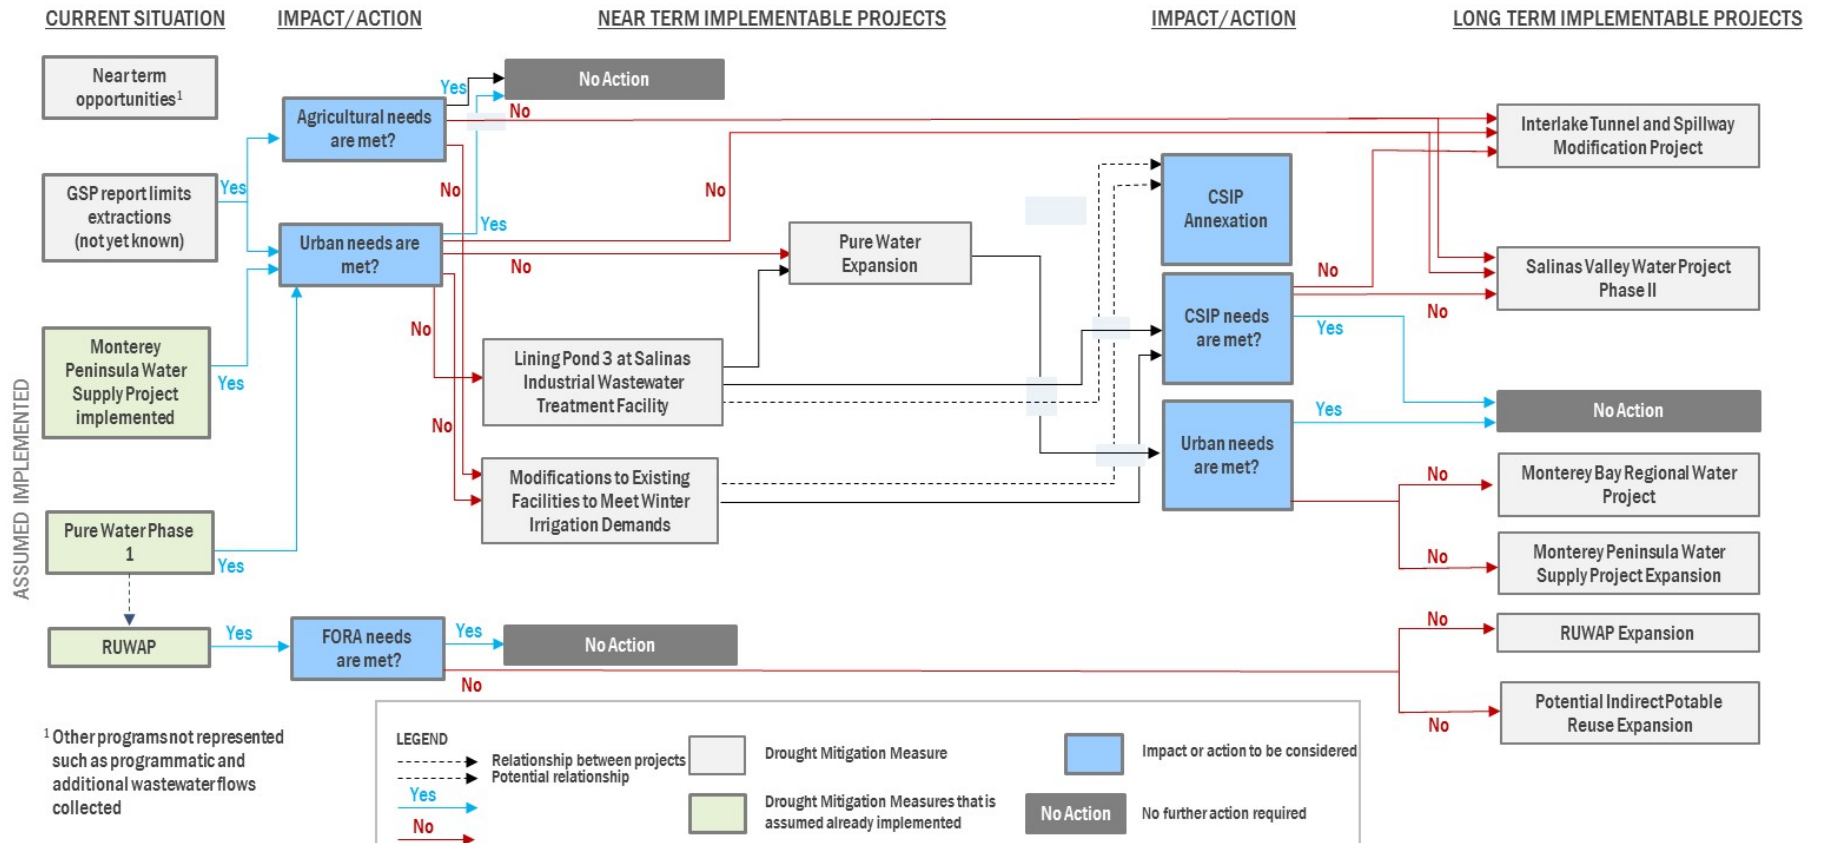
CURRENT SITUATION

IMPACT/ACTION

NEAR TERM IMPLEMENTABLE PROJECTS

IMPACT/ACTION

LONG TERM IMPLEMENTABLE PROJECTS

ASSUMED IMPLEMENTED

Near term opportunities$^1$

GSP report limits extractions (not yet known)

Monterey Peninsula Water Supply Project implemented

Pure Water Phase 1

RUWAP

Yes

Yes

Yes

Yes

Agricultural needs are met?

Urban needs are met?

FORA needs are met?

Yes

No

No

Yes

No

No

No

No

Yes

No

No Action

No Action

Pure Water Expansion

Lining Pond 3 at Salinas Industrial Wastewater Treatment Facility

Modifications to Existing Facilities to Meet Winter Irrigation Demands

CSIP Annexation

CSIP needs are met?

Urban needs are met?

No

Yes

Yes

No

Interlake Tunnel and Spillway Modification Project

Salinas Valley Water Project Phase II

No Action

Monterey Bay Regional Water Project

Monterey Peninsula Water Supply Project Expansion

RUWAP Expansion

Potential Indirect Potable Reuse Expansion

No

No

No

No

$^1$ Other programs not represented such as programmatic and additional wastewater flows collected

LEGEND

Relationship between projects

Potential relationship

Yes

No

Drought Mitigation Measure

Drought Mitigation Measures that is assumed already implemented

Impact or action to be considered

No Action

No further action required